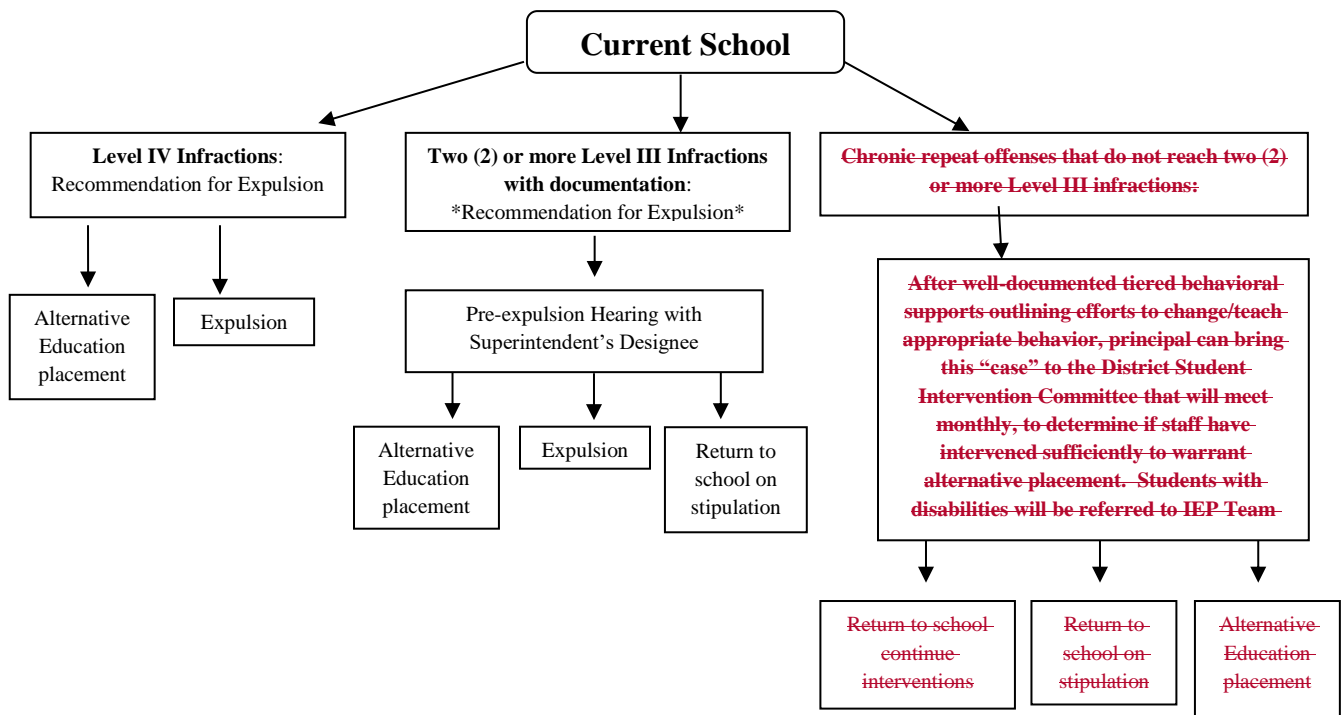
Current School

Level IV Infractions: Recommendation for Expulsion

Alternative Education placement

Expulsion

Two (2) or more Level III Infractions with documentation: *Recommendation for Expulsion*

Pre-expulsion Hearing with Superintendent's Designee

Alternative Education placement

Expulsion

Return to school on stipulation

Chronic repeat offenses that do not reach two (2) or more Level III infractions:

After well-documented tiered behavioral supports outlining efforts to change/teach appropriate behavior, principal can bring this "case" to the District Student Intervention Committee that will meet monthly, to determine if staff have intervened sufficiently to warrant alternative placement. Students with disabilities will be referred to IEP Team

Return to school continue interventions

Return to school on stipulation

Alternative Education placement